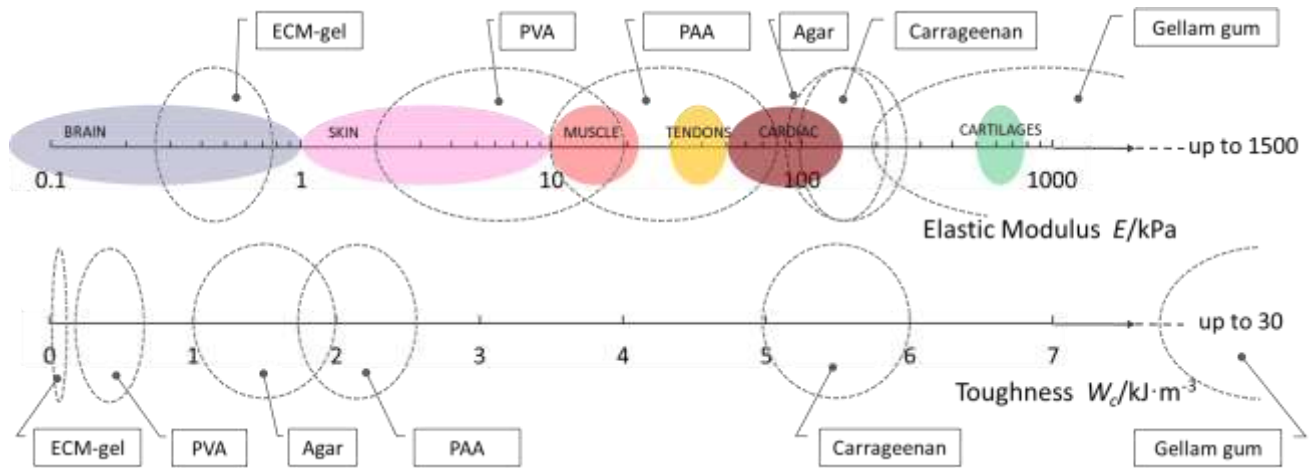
ECM-gel
PVA
PAA
Agar
Carrageenan
Gellam gum

BRAIN
SKIN
MUSCLE
TENDONS
CARDIAC
CARTILAGES
up to 1500
0.1
1
10
100
1000
Elastic Modulus $E$/kPa

up to 30
0
1
2
3
4
5
6
7
Toughness $W_c$/kJ·m$^{-3}$

ECM-gel
PVA
Agar
PAA
Carrageenan
Gellam gum